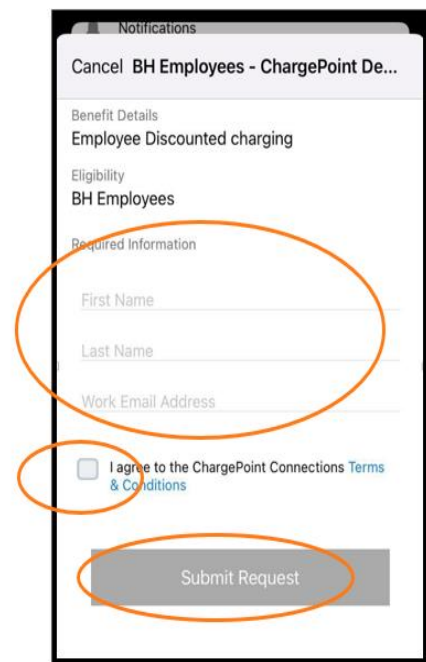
Notifications

Cancel BH Employees - ChargePoint De...

Benefit Details
Employee Discounted charging

Eligibility
BH Employees

Required Information

First Name

Last Name

Work Email Address

I agree to the ChargePoint Connections Terms & Conditions

Submit Request